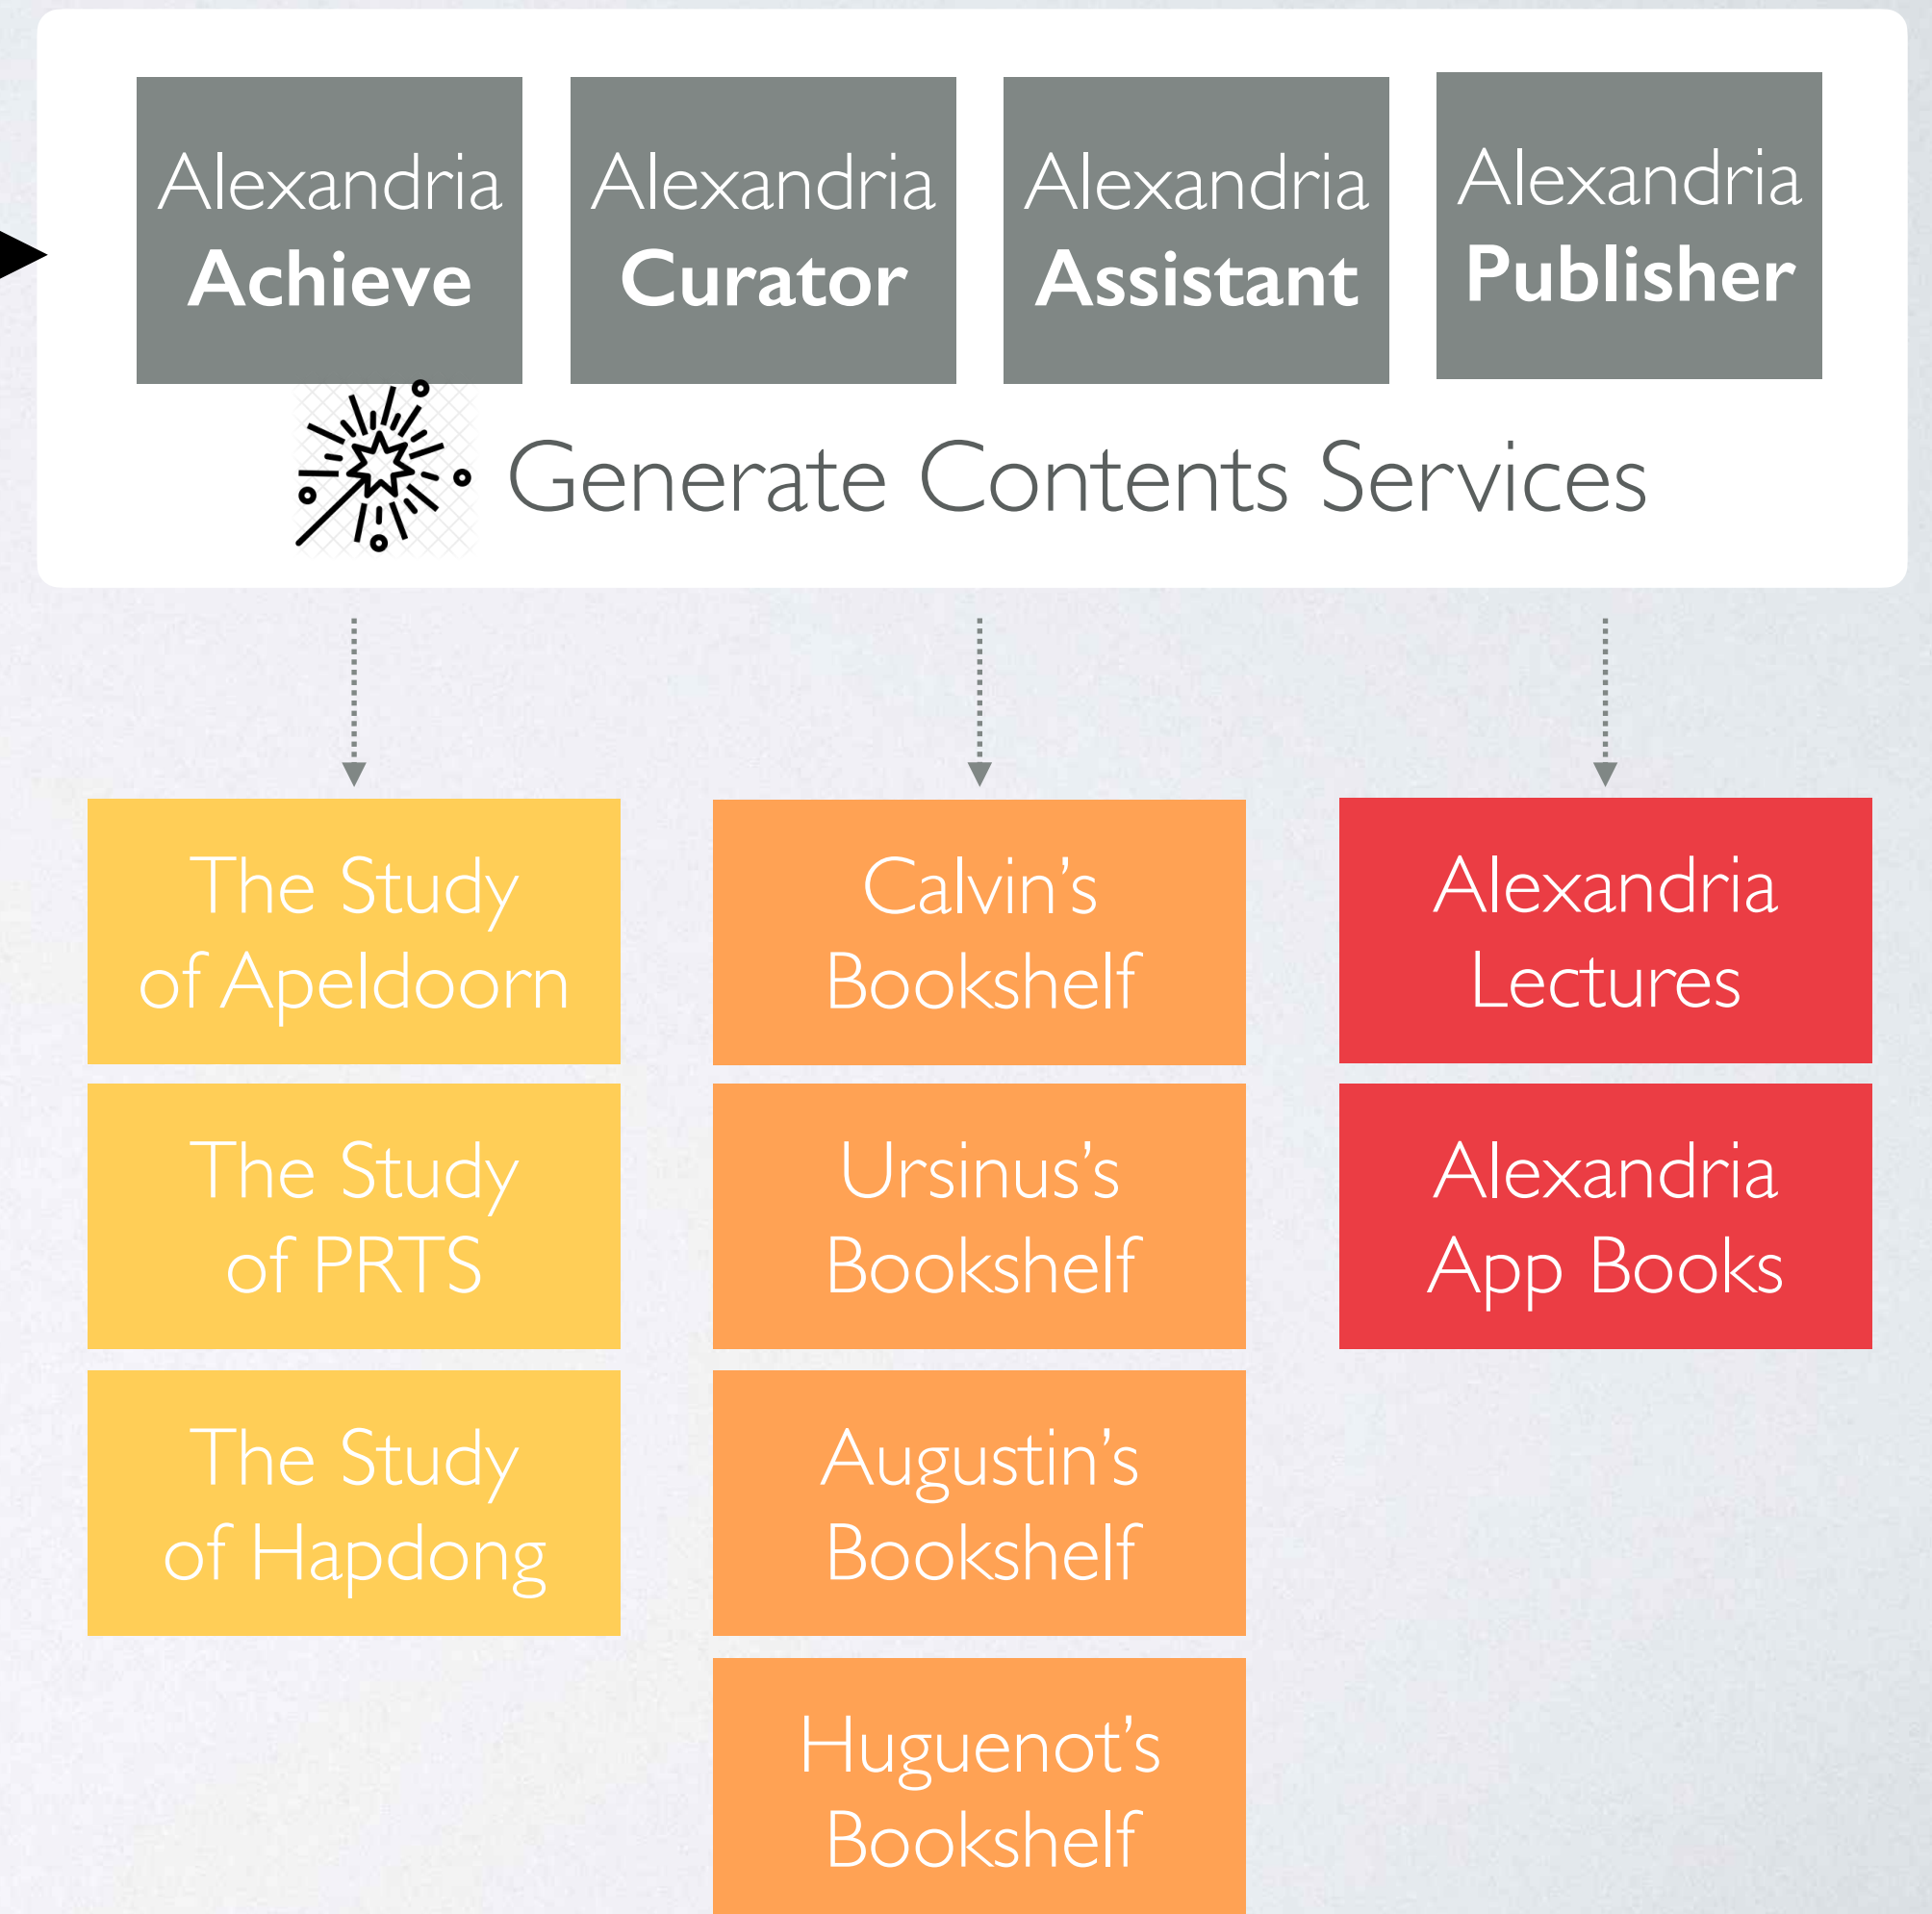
Alexandria **Achieve**

Alexandria **Curator**

Alexandria **Assistant**

Alexandria **Publisher**

Generate Contents Services

The Study of Apeldoorn

The Study of PRTS

The Study of Hapdong

Calvin's Bookshelf

Ursinus's Bookshelf

Augustin's Bookshelf

Huguenot's Bookshelf

Alexandria Lectures

Alexandria App Books